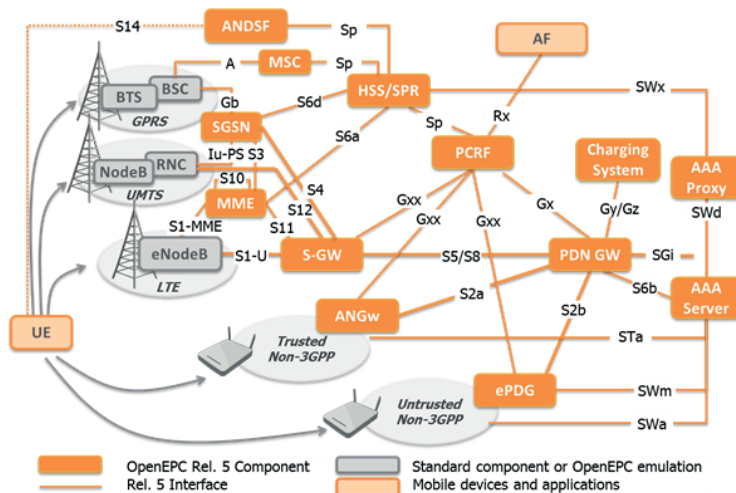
S14
ANDSF
Sp
AF
A
MSC
Sp
BSC
BTS
Gb
GPRS
S6d
HSS/SPR
SWx
SGSN
S6a
Sp
Rx
RNC
NodeB
Iu-PS S3
PCRF
Charging System
UMTS
S10
S4
AAA Proxy
MME
S12
Gxx
Gx
Gy/Gz
S1-MME
S11
Gxx
SWd
eNodeB
S1-U
S-GW
Gxx
S5/S8
PDN GW
SGi
LTE
S6b
S2a
AAA Server
ANGw
UE
S2b
Trusted Non-3GPP
STa
ePDG
SWm
Untrusted Non-3GPP
SWa
OpenEPC Rel. 5 Component
Rel. 5 Interface
Standard component or OpenEPC emulation
Mobile devices and applications